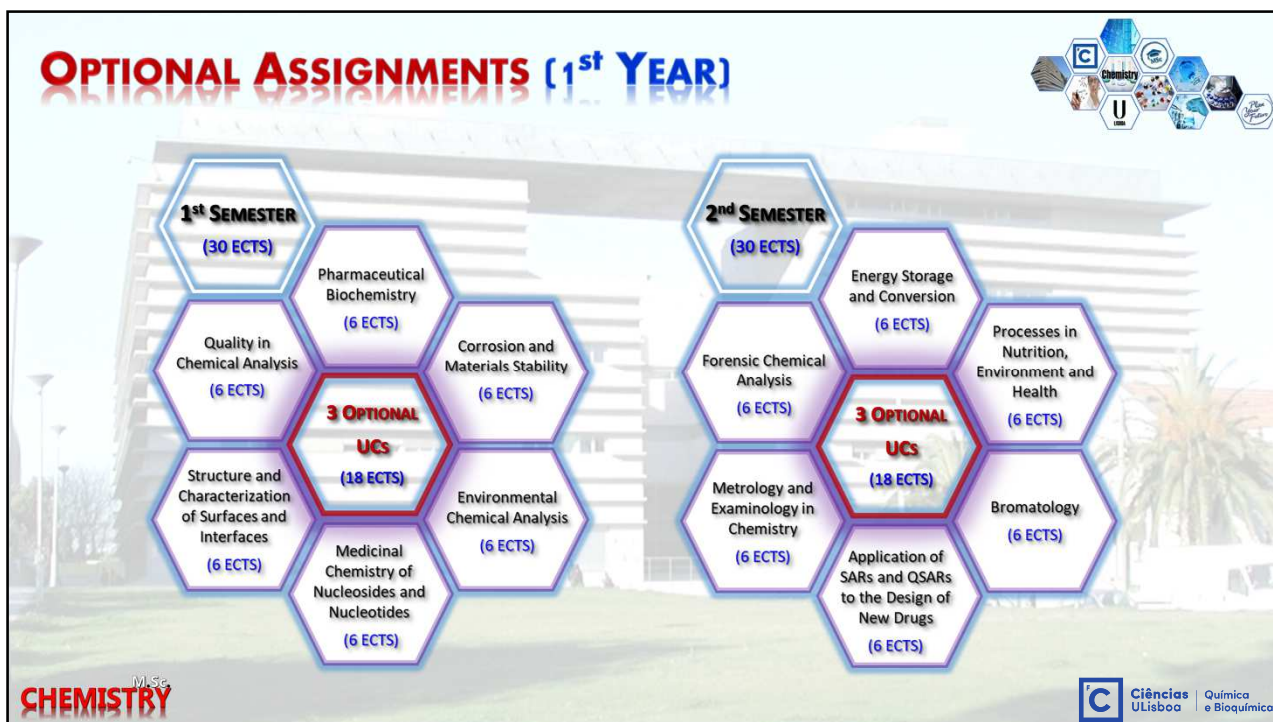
OPTIONAL ASSIGNMENTS (1$^{st}$ YEAR)

Chemistry
U
Plan Your Future

1$^{st}$ SEMESTER
(30 ECTS)

Pharmaceutical Biochemistry
(6 ECTS)

Quality in Chemical Analysis
(6 ECTS)

Corrosion and Materials Stability
(6 ECTS)

3 OPTIONAL UCs
(18 ECTS)

Structure and Characterization of Surfaces and Interfaces
(6 ECTS)

Environmental Chemical Analysis
(6 ECTS)

Medicinal Chemistry of Nucleosides and Nucleotides
(6 ECTS)

2$^{nd}$ SEMESTER
(30 ECTS)

Energy Storage and Conversion
(6 ECTS)

Forensic Chemical Analysis
(6 ECTS)

Processes in Nutrition, Environment and Health
(6 ECTS)

3 OPTIONAL UCs
(18 ECTS)

Metrology and Examinology in Chemistry
(6 ECTS)

Bromatology
(6 ECTS)

Application of SARs and QSARs to the Design of New Drugs
(6 ECTS)

M.Sc.
CHEMISTRY

C Ciências ULisboa | Química e Bioquímica